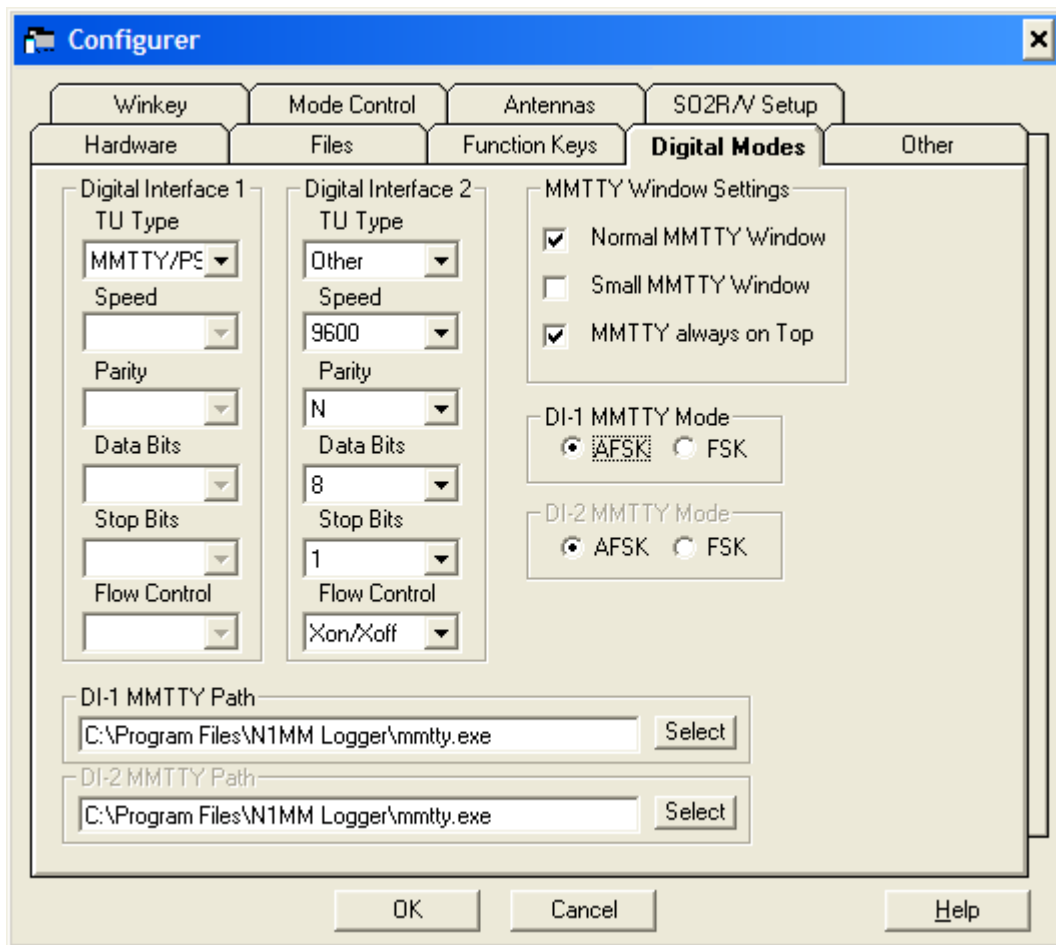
Configurer

Winkey
Mode Control
Antennas
SO2R/V Setup
Hardware
Files
Function Keys
Digital Modes
Other

Digital Interface 1
TU Type
MMTTY/PS
Speed
Parity
Data Bits
Stop Bits
Flow Control

Digital Interface 2
TU Type
Other
Speed
9600
Parity
N
Data Bits
8
Stop Bits
1
Flow Control
Xon/Xoff

MMTTY Window Settings
Normal MMTTY Window
Small MMTTY Window
MMTTY always on Top

DI-1 MMTTY Mode
AFSK FSK

DI-2 MMTTY Mode
AFSK FSK

DI-1 MMTTY Path
C:\Program Files\N1MM Logger\mmtty.exe
Select

DI-2 MMTTY Path
C:\Program Files\N1MM Logger\mmtty.exe
Select

OK
Cancel
Help